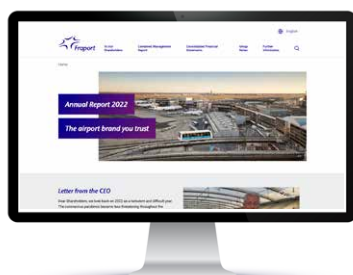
English

Fraport

To Our Shareholders

Combined Management Report

Consolidated Financial Statements

Group Notes

Further Information

Home

Annual Report 2022

The airport brand you trust

Letter from the CEO

Dear Shareholders, we look back on 2022 as a turbulent and difficult year. The coronavirus pandemic became less threatening throughout the